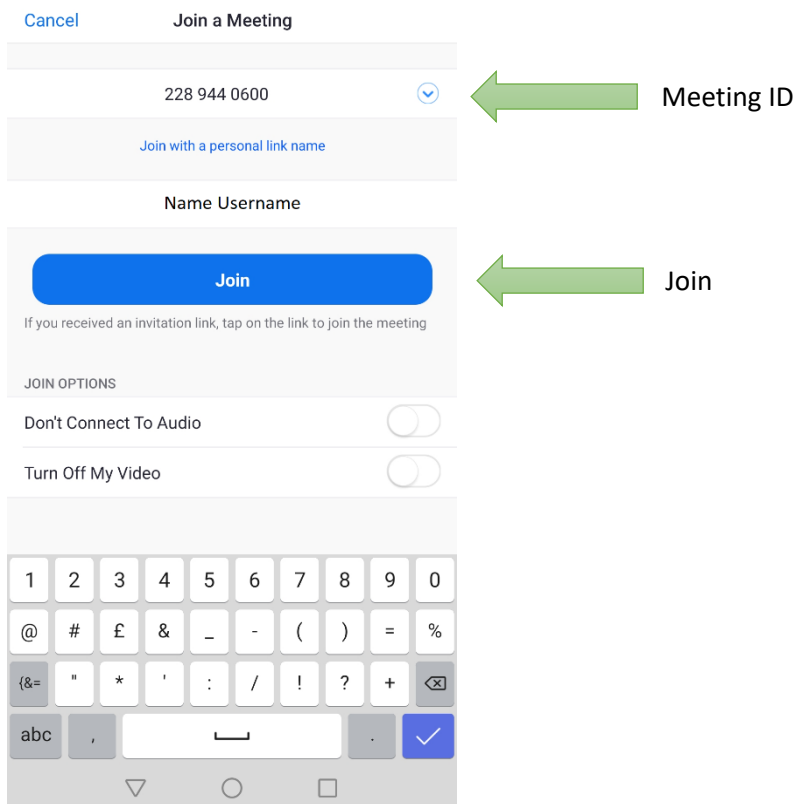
Cancel Join a Meeting

228 944 0600

Meeting ID

Join with a personal link name

Name Username

Join

Join

If you received an invitation link, tap on the link to join the meeting

JOIN OPTIONS

Don't Connect To Audio

Turn Off My Video

1 2 3 4 5 6 7 8 9 0

@ # £ & _ - ( ) = %

{&= " * ' : / ! ? +

abc , .